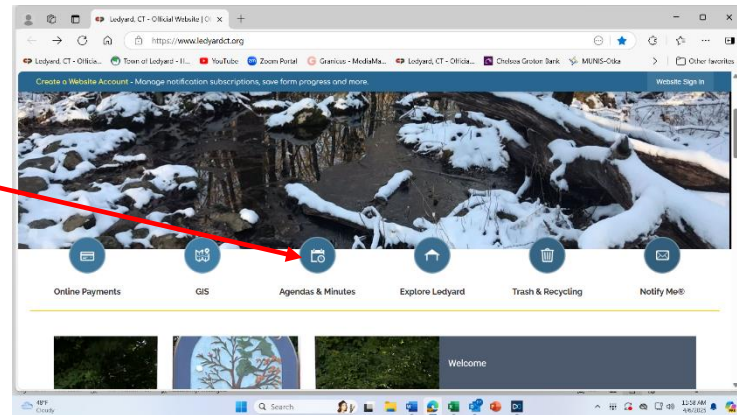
Ledyard, CT - Official Website | Of ×
+
https://www.ledyardct.org
Ledyard, CT - Officia... Town of Ledyard - Il... YouTube Zoom Portal Granicus - MediaMa... Ledyard, CT - Officia... Chelsea Groton Bank MUNIS-Otka Other favorites
Create a Website Account - Manage notification subscriptions, save form progress and more.
Website Sign In
Online Payments
GIS
Agendas & Minutes
Explore Ledyard
Trash & Recycling
Notify Me®
Welcome
49°F
Cloudy
Search
11:58 AM
4/6/2023